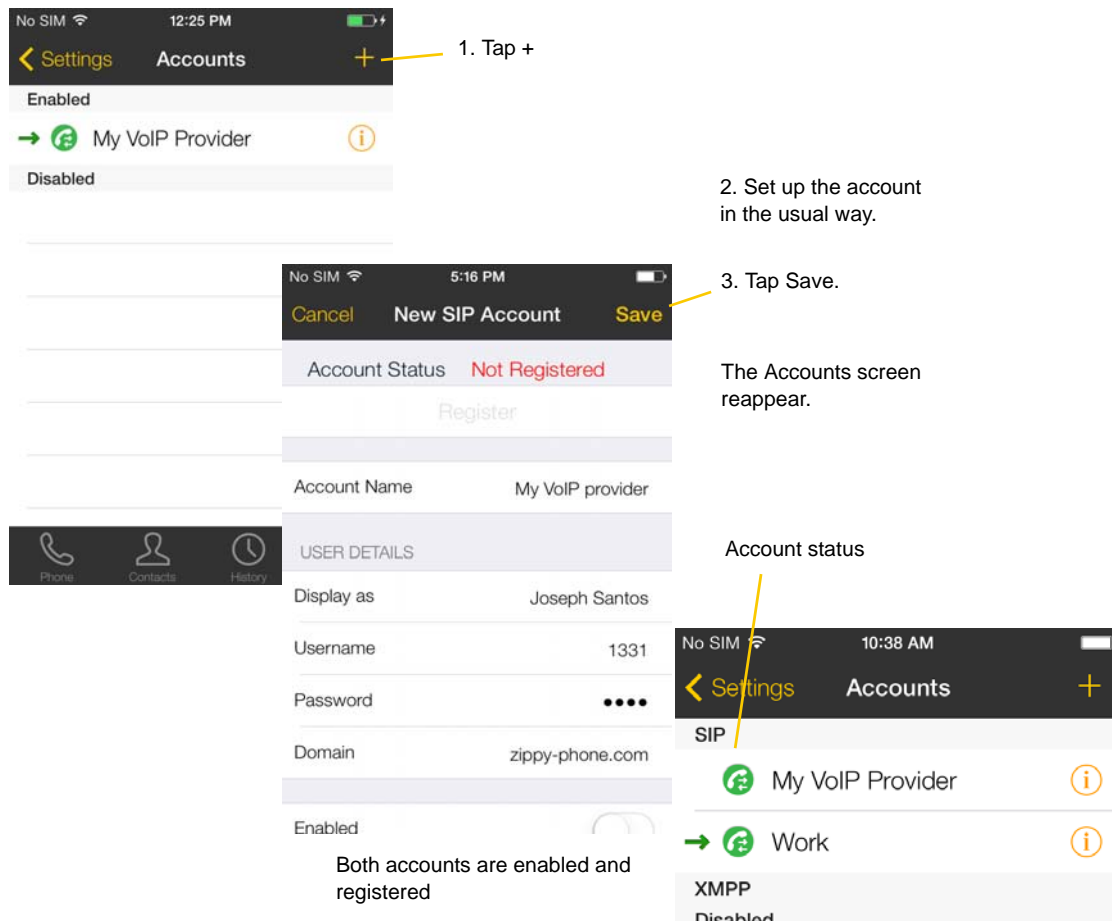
No SIM 12:25 PM

Settings Accounts +

1. Tap +

Enabled

My VoIP Provider

Disabled

Phone Contacts History

2. Set up the account in the usual way.

No SIM 5:16 PM

Cancel New SIP Account Save

3. Tap Save.

Account Status Not Registered

Register

The Accounts screen reappear.

Account Name My VoIP provider

USER DETAILS

Display as Joseph Santos

Username 1331

Password ••••

Domain zippy-phone.com

Enabled

Both accounts are enabled and registered

Account status

No SIM 10:38 AM

Settings Accounts +

SIP

My VoIP Provider

Work

XMPP

Disabled